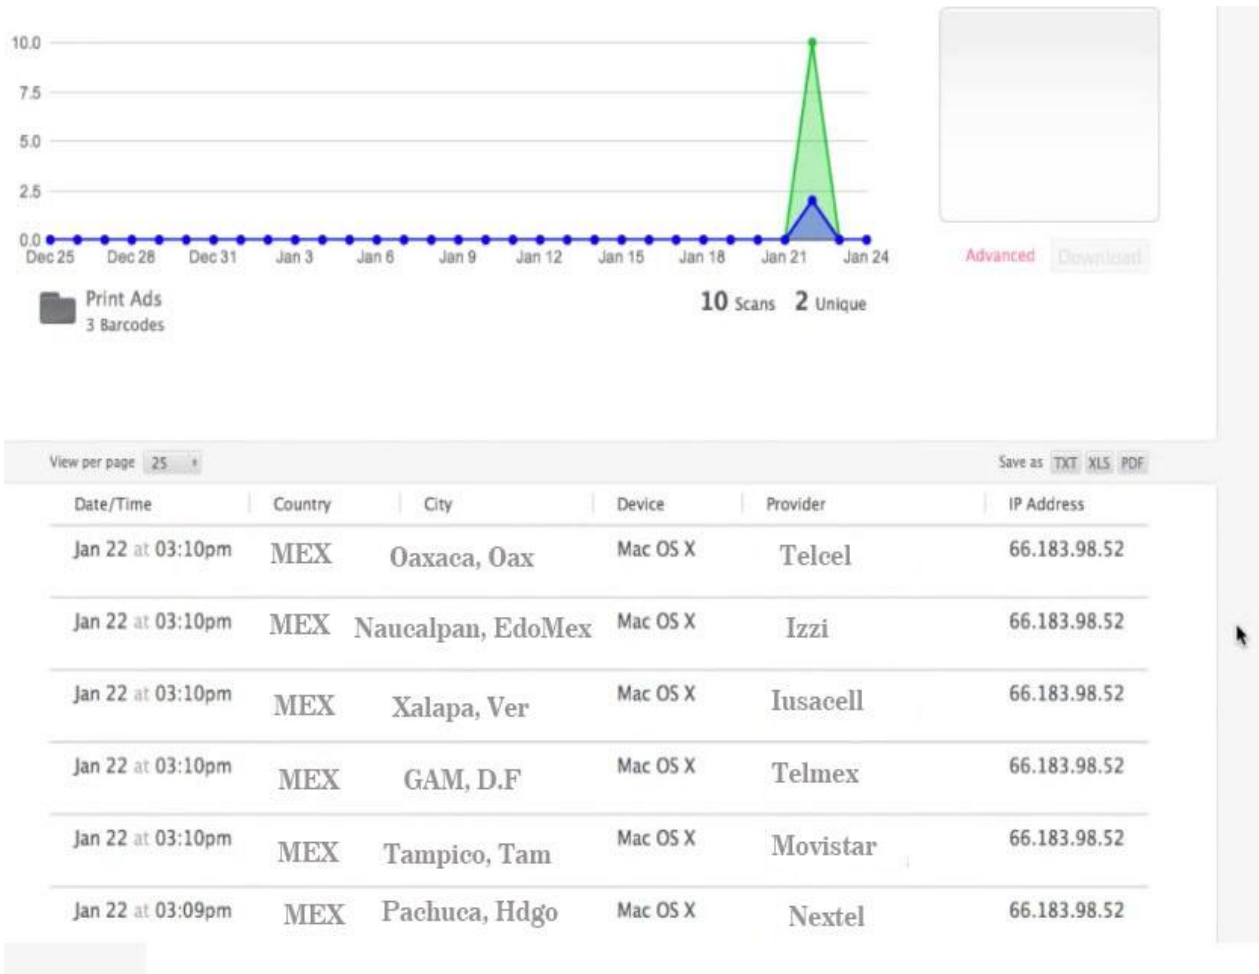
10.0
7.5
5.0
2.5
0.0
Dec 25 Dec 28 Dec 31 Jan 3 Jan 6 Jan 9 Jan 12 Jan 15 Jan 18 Jan 21 Jan 24

Advanced Download

Print Ads
3 Barcodes

10 Scans 2 Unique

View per page 25

Save as TXT XLS PDF

| Date/Time | Country | City | Device | Provider | IP Address |
|---|---|---|---|---|---|
| Jan 22 at 03:10pm | MEX | Oaxaca, Oax | Mac OS X | Telcel | 66.183.98.52 |
| Jan 22 at 03:10pm | MEX | Naucalpan, EdoMex | Mac OS X | Izzi | 66.183.98.52 |
| Jan 22 at 03:10pm | MEX | Xalapa, Ver | Mac OS X | Iusacell | 66.183.98.52 |
| Jan 22 at 03:10pm | MEX | GAM, D.F | Mac OS X | Telmex | 66.183.98.52 |
| Jan 22 at 03:10pm | MEX | Tampico, Tam | Mac OS X | Movistar | 66.183.98.52 |
| Jan 22 at 03:09pm | MEX | Pachuca, Hdgo | Mac OS X | Nextel | 66.183.98.52 |